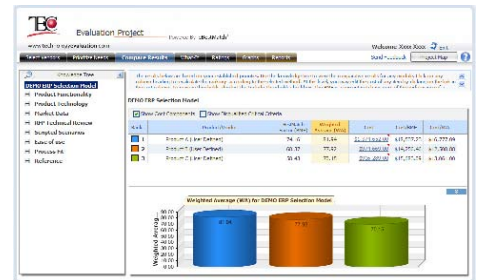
TEC Evaluation Project

www.technologyevaluation.com

Welcome: Xxxx Xxxx

Compare Results

Send Feedback

Logout Page

DEMO ERP Selection Model

Product Functionality

Product Technology

Market Data

ERP Technical Review

Scripted Scenarios

Ease of use

Process Fit

Reference

DEMO ERP Selection Model

Show Cost Components

Show Results when Critical Criteria

| Rank | Product/Vendor | Weighted Average (WA) | Weighted Average (WA) | Cost | Cost/WA | Cost/WA |
|---|---|---|---|---|---|---|
| 1 | Product A (Ivan Bethany) | 74.6 | 73.54 | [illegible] | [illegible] | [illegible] |
| 2 | Product B (Ivan Bethany) | 60.37 | 77.42 | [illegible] | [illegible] | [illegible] |
| 3 | Product C (Ivan Bethany) | 38.43 | 35.10 | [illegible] | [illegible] | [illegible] |

Weighted Average (WA) for DEMO ERP Selection Model

Weighted Average

90.00
80.00
70.00
60.00
50.00
40.00
30.00
20.00
10.00
0.00